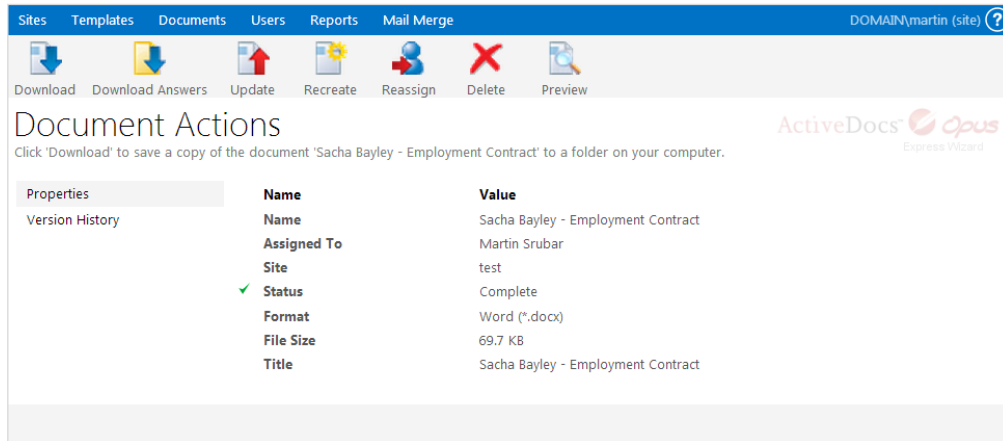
Sites Templates Documents Users Reports Mail Merge DOMAIN\martin (site) ?

Download Download Answers Update Recreate Reassign Delete Preview

Document Actions

ActiveDocs Opus Express Wizard

Click 'Download' to save a copy of the document 'Sacha Bayley - Employment Contract' to a folder on your computer.

Properties
Version History

| Name | Value |
|---|---|
| Name | Sacha Bayley - Employment Contract |
| Assigned To | Martin Srubar |
| Site | test |
| ✓ Status | Complete |
| Format | Word (*.docx) |
| File Size | 69.7 KB |
| Title | Sacha Bayley - Employment Contract |